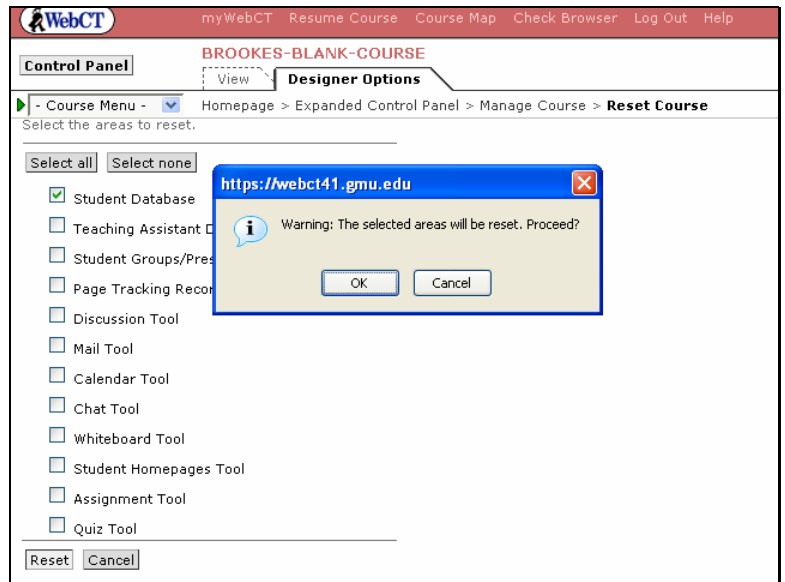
WebCT myWebCT Resume Course Course Map Check Browser Log Out Help

Control Panel

BROOKES-BLANK-COURSE

View Designer Options

- Course Menu -

Homepage > Expanded Control Panel > Manage Course > **Reset Course**

Select the areas to reset.

Select all Select none

Student Database

Teaching Assistant D

Student Groups/Pres

Page Tracking Recor

Discussion Tool

Mail Tool

Calendar Tool

Chat Tool

Whiteboard Tool

Student Homepages Tool

Assignment Tool

Quiz Tool

Reset Cancel

https://webct41.gmu.edu

Warning: The selected areas will be reset. Proceed?

OK Cancel